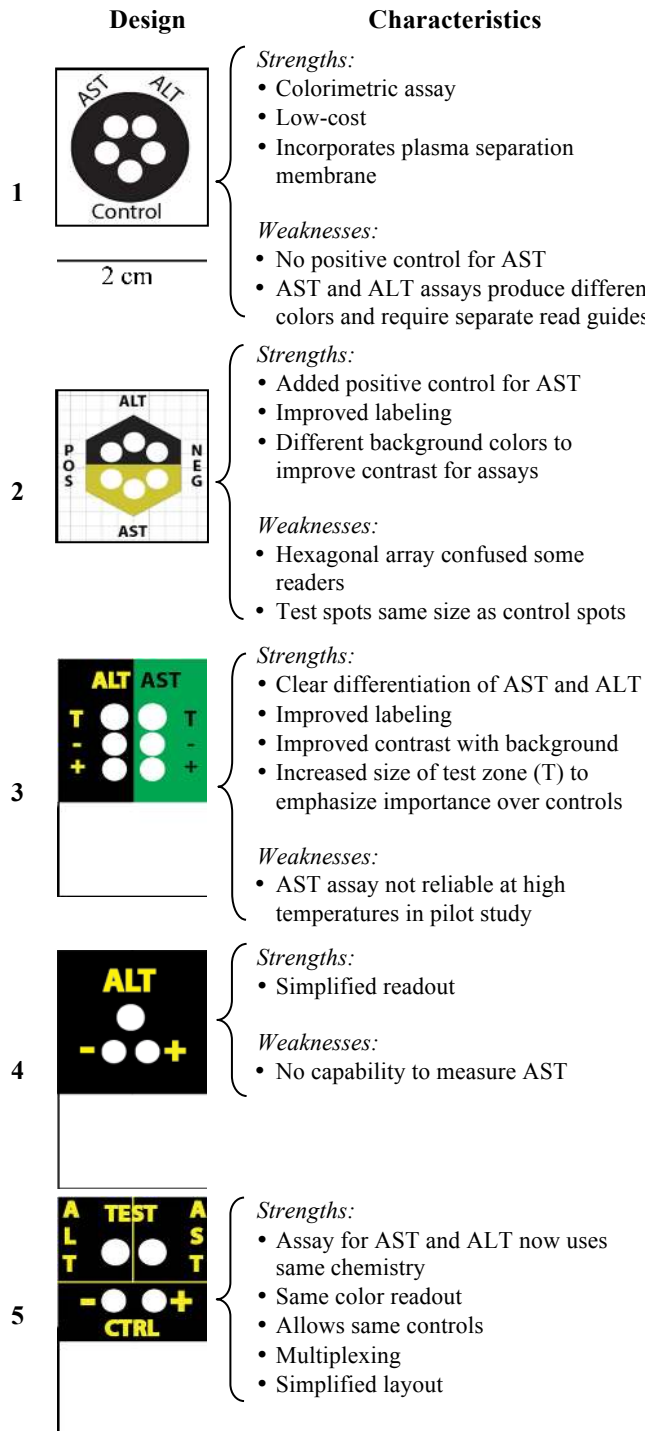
| Design | Characteristics |
|---|---|
| 1 AST ALT Control 2 cm | *Strengths:* • Colorimetric assay • Low-cost • Incorporates plasma separation membrane *Weaknesses:* • No positive control for AST • AST and ALT assays produce differen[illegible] colors and require separate read guides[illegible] |
| 2 ALT POS NEG AST | *Strengths:* • Added positive control for AST • Improved labeling • Different background colors to improve contrast for assays *Weaknesses:* • Hexagonal array confused some readers • Test spots same size as control spots |
| 3 ALT AST T - + T - + | *Strengths:* • Clear differentiation of AST and ALT • Improved labeling • Improved contrast with background • Increased size of test zone (T) to emphasize importance over controls *Weaknesses:* • AST assay not reliable at high temperatures in pilot study |
| 4 ALT - + | *Strengths:* • Simplified readout *Weaknesses:* • No capability to measure AST |
| 5 ALT TEST AST - + CTRL | *Strengths:* • Assay for AST and ALT now uses same chemistry • Same color readout • Allows same controls • Multiplexing • Simplified layout |